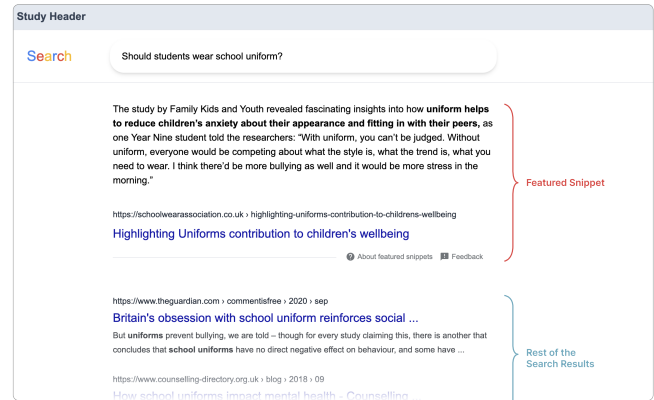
Study Header

Search

Should students wear school uniform?

The study by Family Kids and Youth revealed fascinating insights into how **uniform helps to reduce children's anxiety about their appearance and fitting in with their peers,** as one Year Nine student told the researchers: "With uniform, you can't be judged. Without uniform, everyone would be competing about what the style is, what the trend is, what you need to wear. I think there'd be more bullying as well and it would be more stress in the morning."

https://schoolwearassociation.co.uk › highlighting-uniforms-contribution-to-childrens-wellbeing

Highlighting Uniforms contribution to children's wellbeing

About featured snippets Feedback

Featured Snippet

https://www.theguardian.com › commentisfree › 2020 › sep

Britain's obsession with school uniform reinforces social ...

But **uniforms** prevent bullying, we are told – though for every study claiming this, there is another that concludes that **school uniforms** have no direct negative effect on behaviour, and some have ...

Rest of the Search Results

https://www.counselling-directory.org.uk › blog › 2018 › 09

How school uniforms impact mental health - Counselling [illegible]